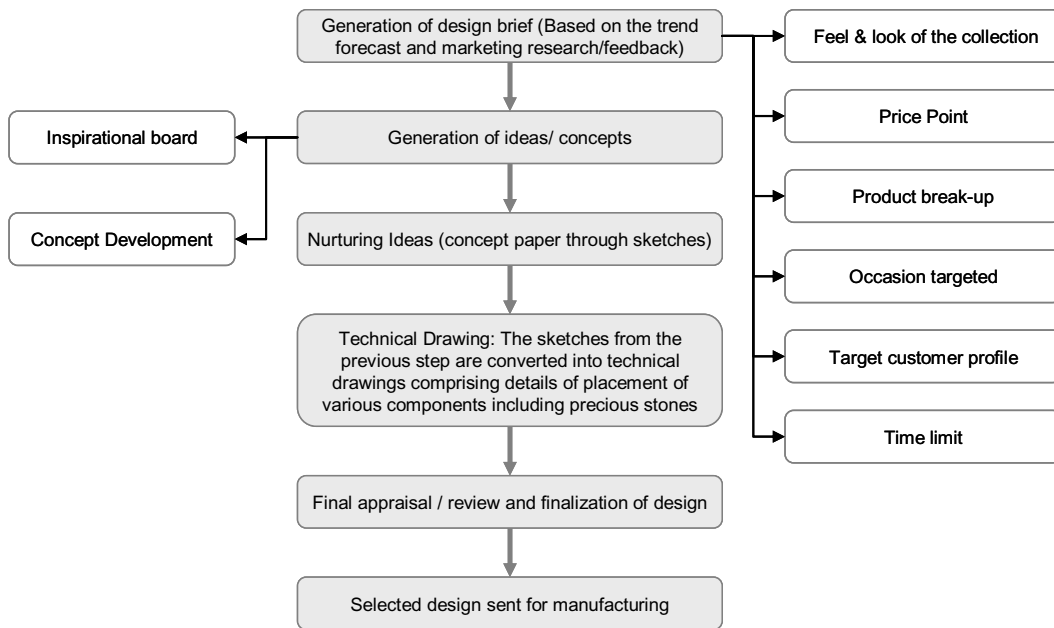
Generation of design brief (Based on the trend forecast and marketing research/feedback)

Feel & look of the collection

Price Point

Product break-up

Occasion targeted

Target customer profile

Time limit

Inspirational board

Generation of ideas/ concepts

Concept Development

Nurturing Ideas (concept paper through sketches)

Technical Drawing: The sketches from the previous step are converted into technical drawings comprising details of placement of various components including precious stones

Final appraisal / review and finalization of design

Selected design sent for manufacturing